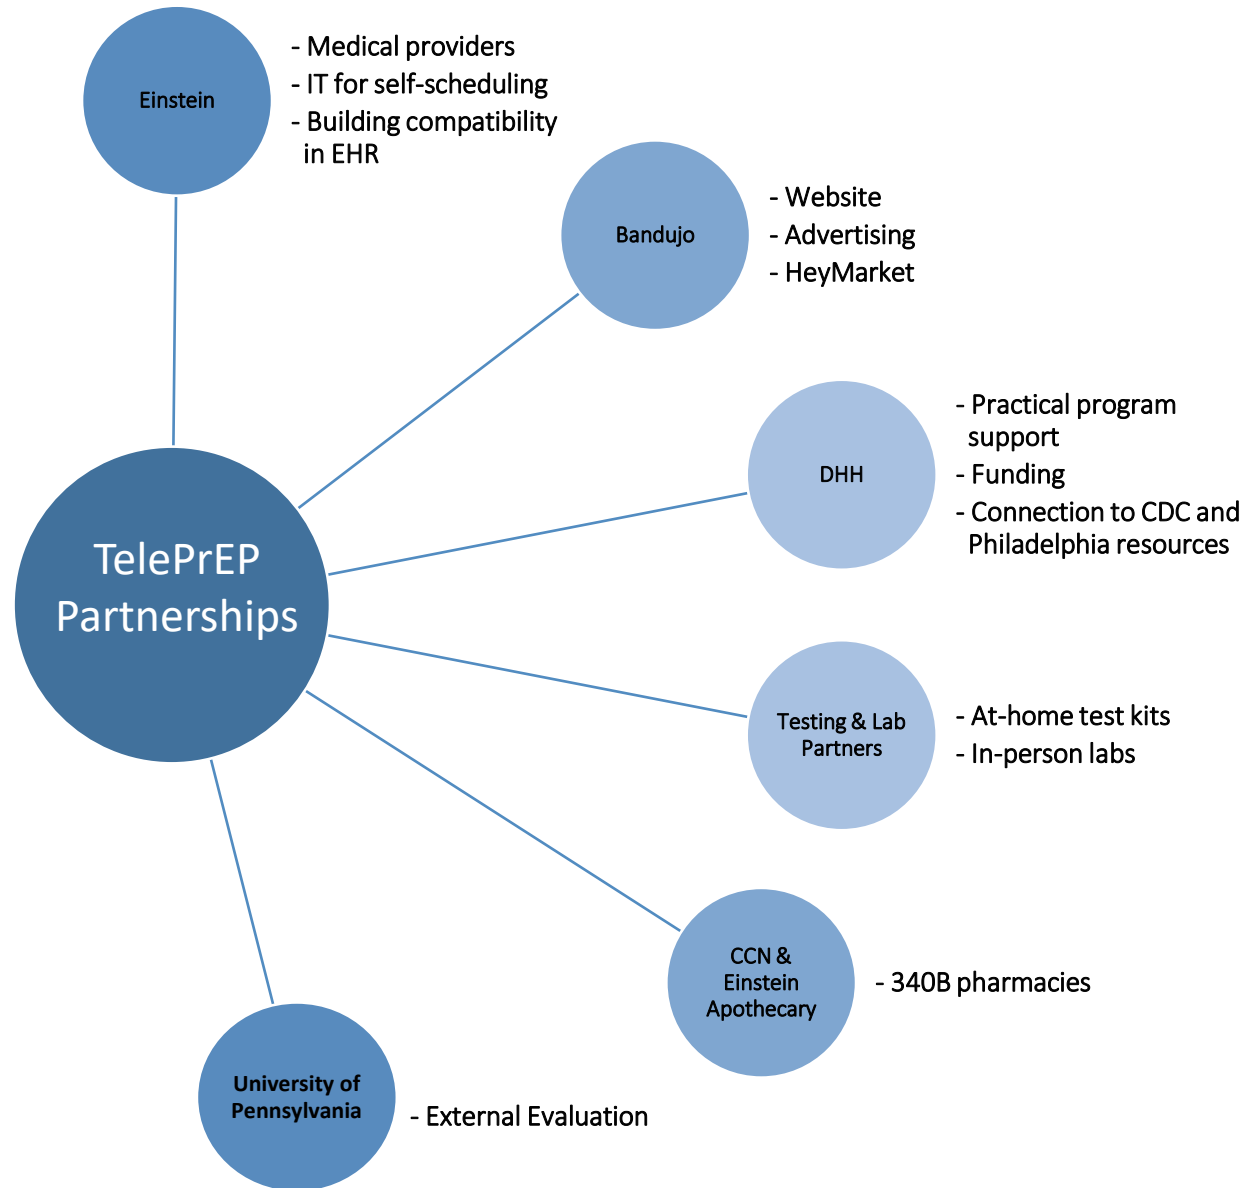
Einstein

- Medical providers
- IT for self-scheduling
- Building compatibility in EHR

Bandujo

- Website
- Advertising
- HeyMarket

DHH

- Practical program support
- Funding
- Connection to CDC and Philadelphia resources

TelePrEP Partnerships

Testing & Lab Partners

- At-home test kits
- In-person labs

CCN & Einstein Apothecary

- 340B pharmacies

University of Pennsylvania

- External Evaluation